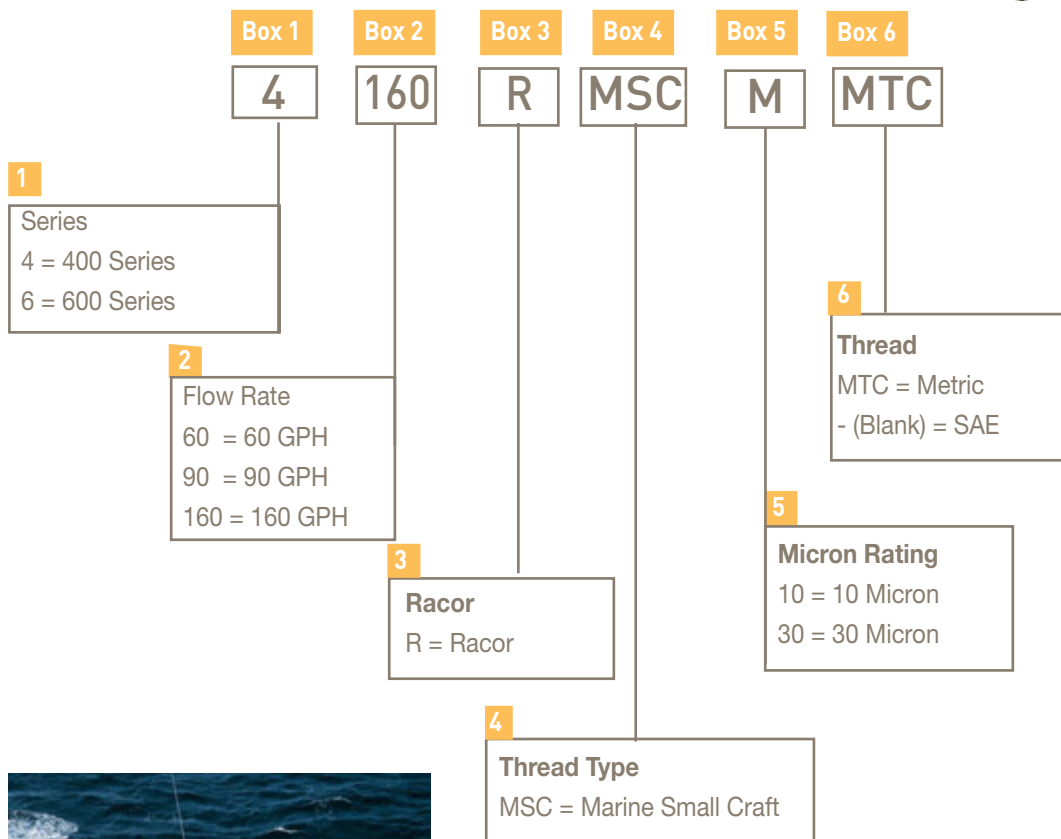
Box 1 Box 2 Box 3 Box 4 Box 5 Box 6

4 160 R MSC M MTC

1
Series
4 = 400 Series
6 = 600 Series

2
Flow Rate
60 = 60 GPH
90 = 90 GPH
160 = 160 GPH

3
Racor
R = Racor

4
Thread Type
MSC = Marine Small Craft

5
Micron Rating
10 = 10 Micron
30 = 30 Micron

6
Thread
MTC = Metric
- (Blank) = SAE